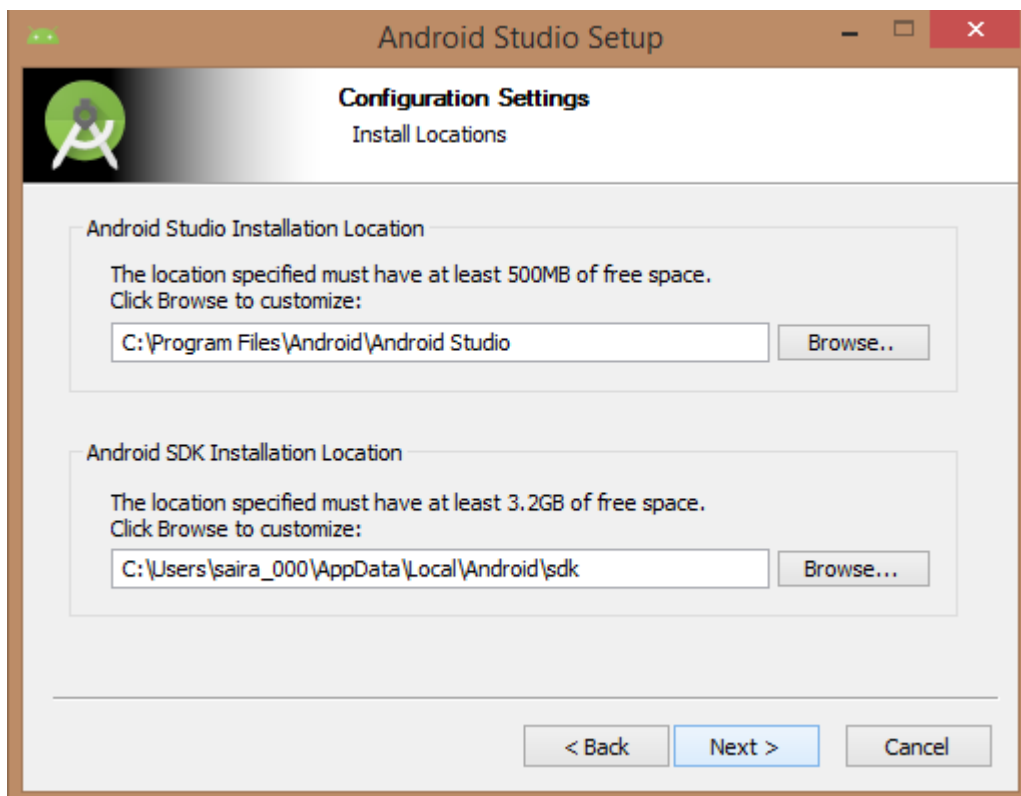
Android Studio Setup

Configuration Settings
Install Locations

Android Studio Installation Location

The location specified must have at least 500MB of free space.
Click Browse to customize:

C:\Program Files\Android\Android Studio

Browse..

Android SDK Installation Location

The location specified must have at least 3.2GB of free space.
Click Browse to customize:

C:\Users\saira_000\AppData\Local\Android\sdk

Browse...

< Back

Next >

Cancel